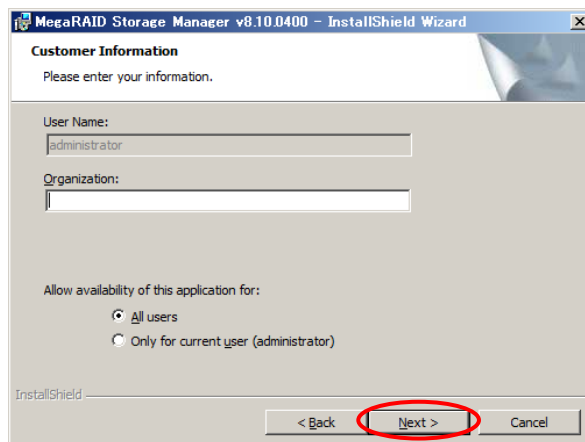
MegaRAID Storage Manager v8.10.0400 - InstallShield Wizard

Customer Information

Please enter your information.

User Name:

administrator

Organization:

Allow availability of this application for:

All users

Only for current user (administrator)

InstallShield

< Back

Next >

Cancel